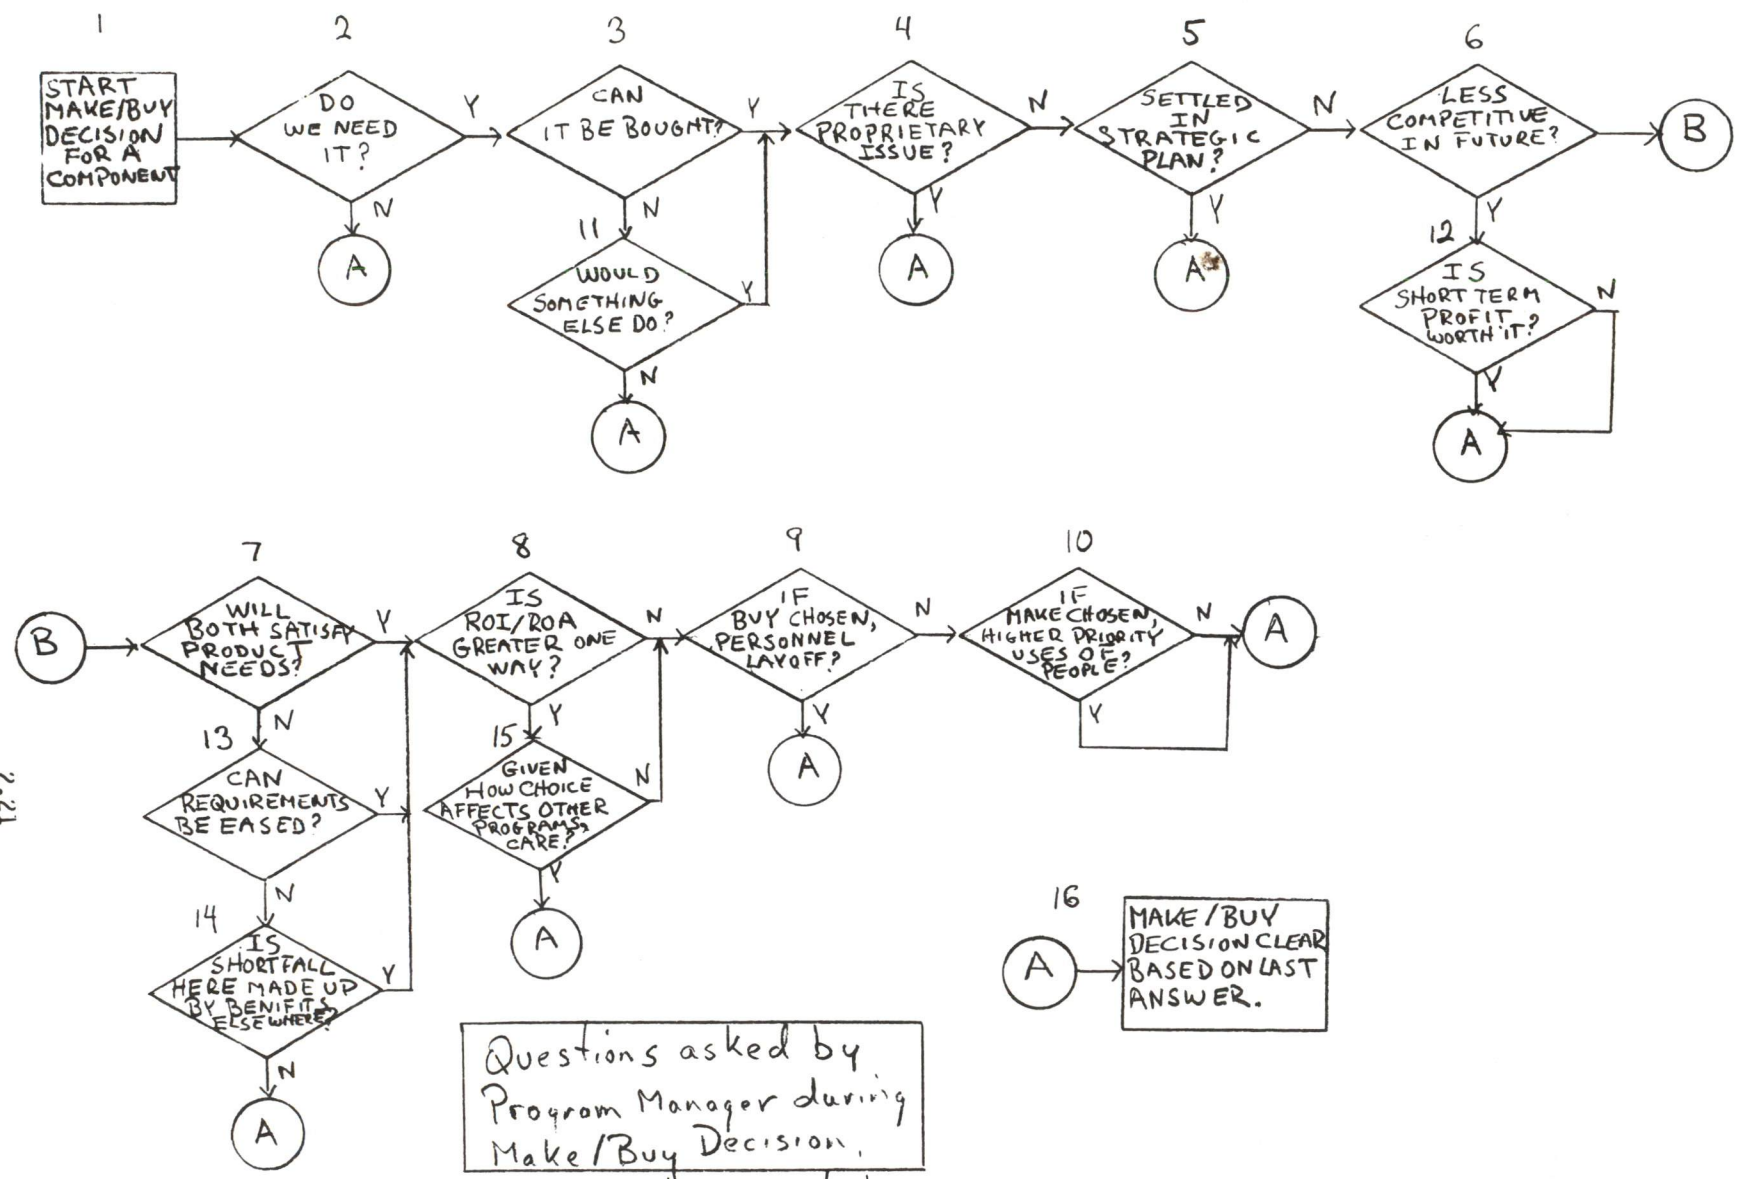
1
START MAKE/BUY DECISION FOR A COMPONENT

2
DO WE NEED IT?
Y
N
A

3
CAN IT BE BOUGHT?
Y
N

11
WOULD SOMETHING ELSE DO?
Y
N
A

4
IS THERE PROPRIETARY ISSUE?
N
Y
A

5
SETTLED IN STRATEGIC PLAN?
N
Y
A

6
LESS COMPETITIVE IN FUTURE?
B
Y

12
IS SHORT TERM PROFIT WORTH IT?
N
Y
A

B

7
WILL BOTH SATISFY PRODUCT NEEDS?
Y
N

13
CAN REQUIREMENTS BE EASED?
Y
N

14
IS SHORTFALL HERE MADE UP BY BENIFITS ELSEWHERE?
Y
N
A

8
IS ROI/ROA GREATER ONE WAY?
N
Y

15
GIVEN HOW CHOICE AFFECTS OTHER PROGRAMS, CARE?
N
Y
A

9
IF BUY CHOSEN, PERSONNEL LAYOFF?
N
Y
A

10
IF MAKE CHOSEN, HIGHER PRIORITY USES OF PEOPLE?
N
Y
A

16
A
MAKE / BUY DECISION CLEAR BASED ON LAST ANSWER.

Questions asked by Program Manager during Make/Buy Decision.

122